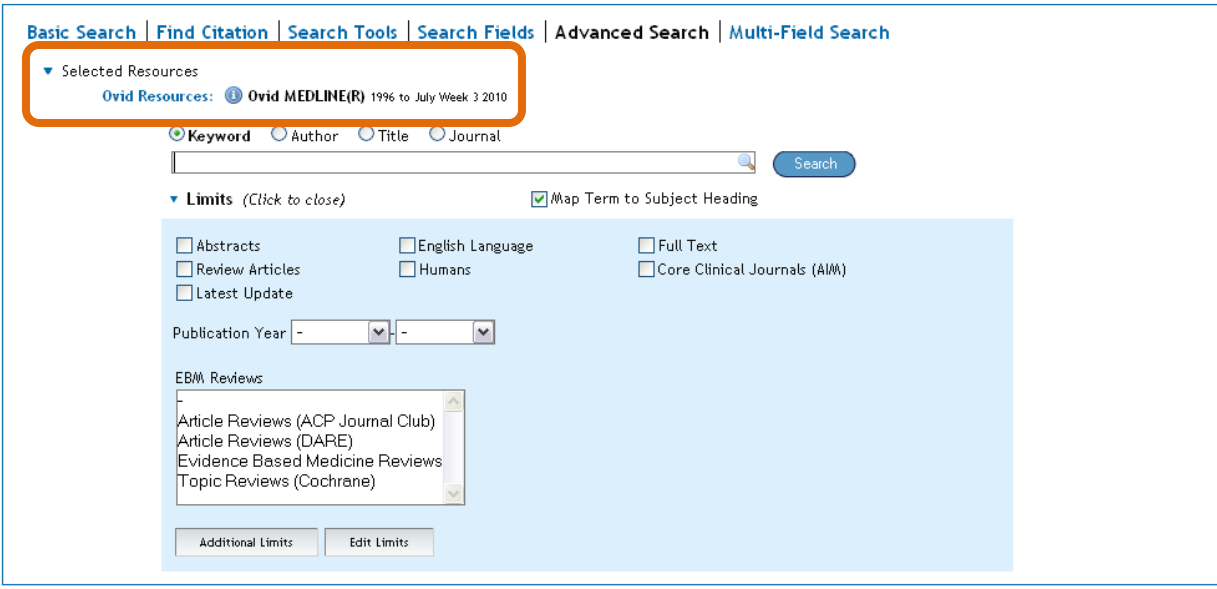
Basic Search | Find Citation | Search Tools | Search Fields | Advanced Search | Multi-Field Search

▼ Selected Resources
Ovid Resources: Ovid MEDLINE(R) 1996 to July Week 3 2010

Keyword Author Title Journal

Search

▼ Limits (Click to close)

Map Term to Subject Heading

Abstracts
English Language
Full Text
Review Articles
Humans
Core Clinical Journals (AIM)
Latest Update

Publication Year - -

EBM Reviews
-
Article Reviews (ACP Journal Club)
Article Reviews (DARE)
Evidence Based Medicine Reviews
Topic Reviews (Cochrane)

Additional Limits
Edit Limits